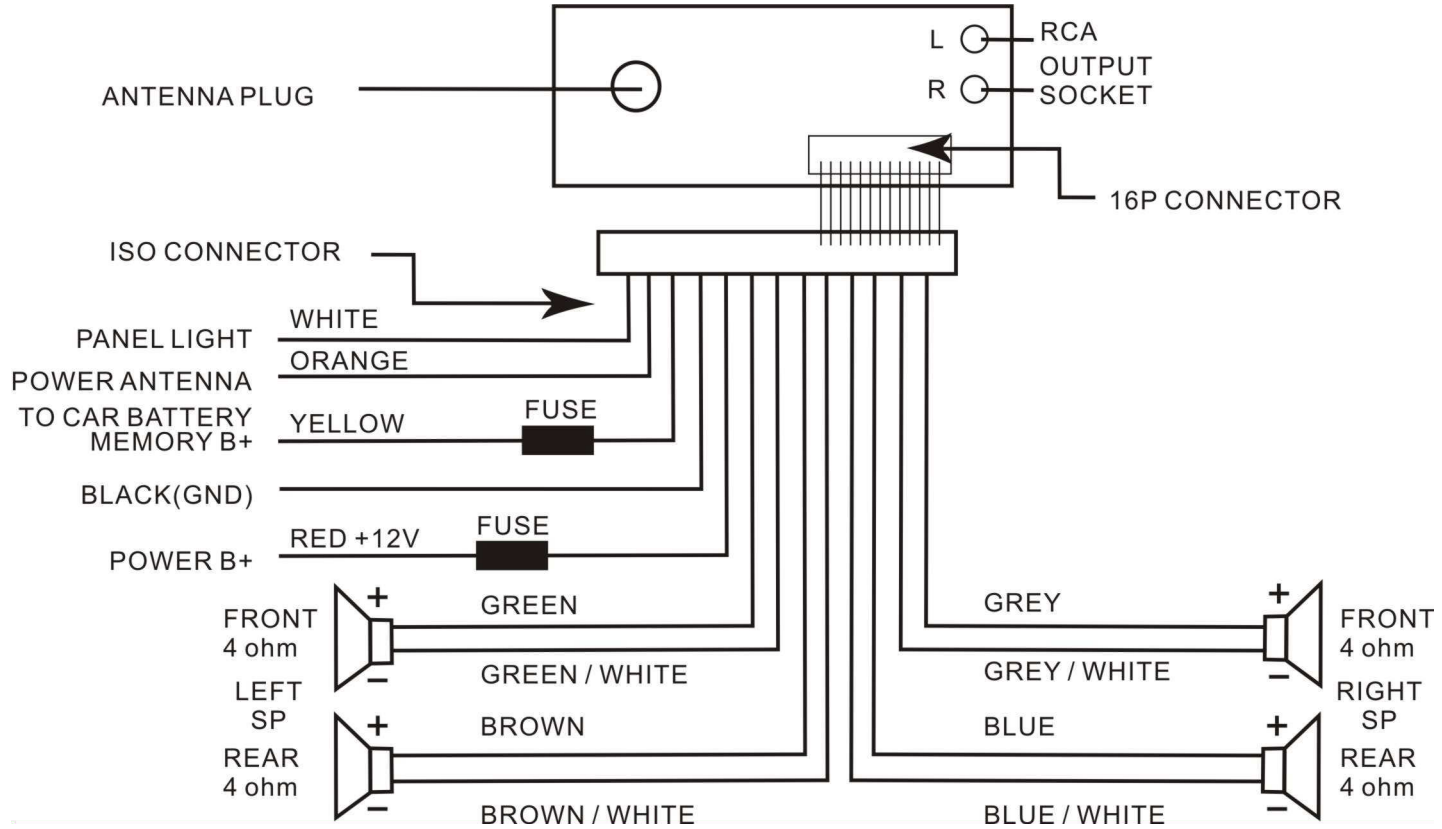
ANTENNA PLUG

L
R

RCA
OUTPUT
SOCKET

16P CONNECTOR

ISO CONNECTOR

PANEL LIGHT
WHITE

POWER ANTENNA
ORANGE

TO CAR BATTERY
MEMORY B+
YELLOW
FUSE

BLACK(GND)

POWER B+
RED +12V
FUSE

+
FRONT
4 ohm
−
GREEN
GREEN / WHITE

LEFT
SP

+
REAR
4 ohm
−
BROWN
BROWN / WHITE

GREY
GREY / WHITE
+
FRONT
4 ohm
−

RIGHT
SP

BLUE
BLUE / WHITE
+
REAR
4 ohm
−